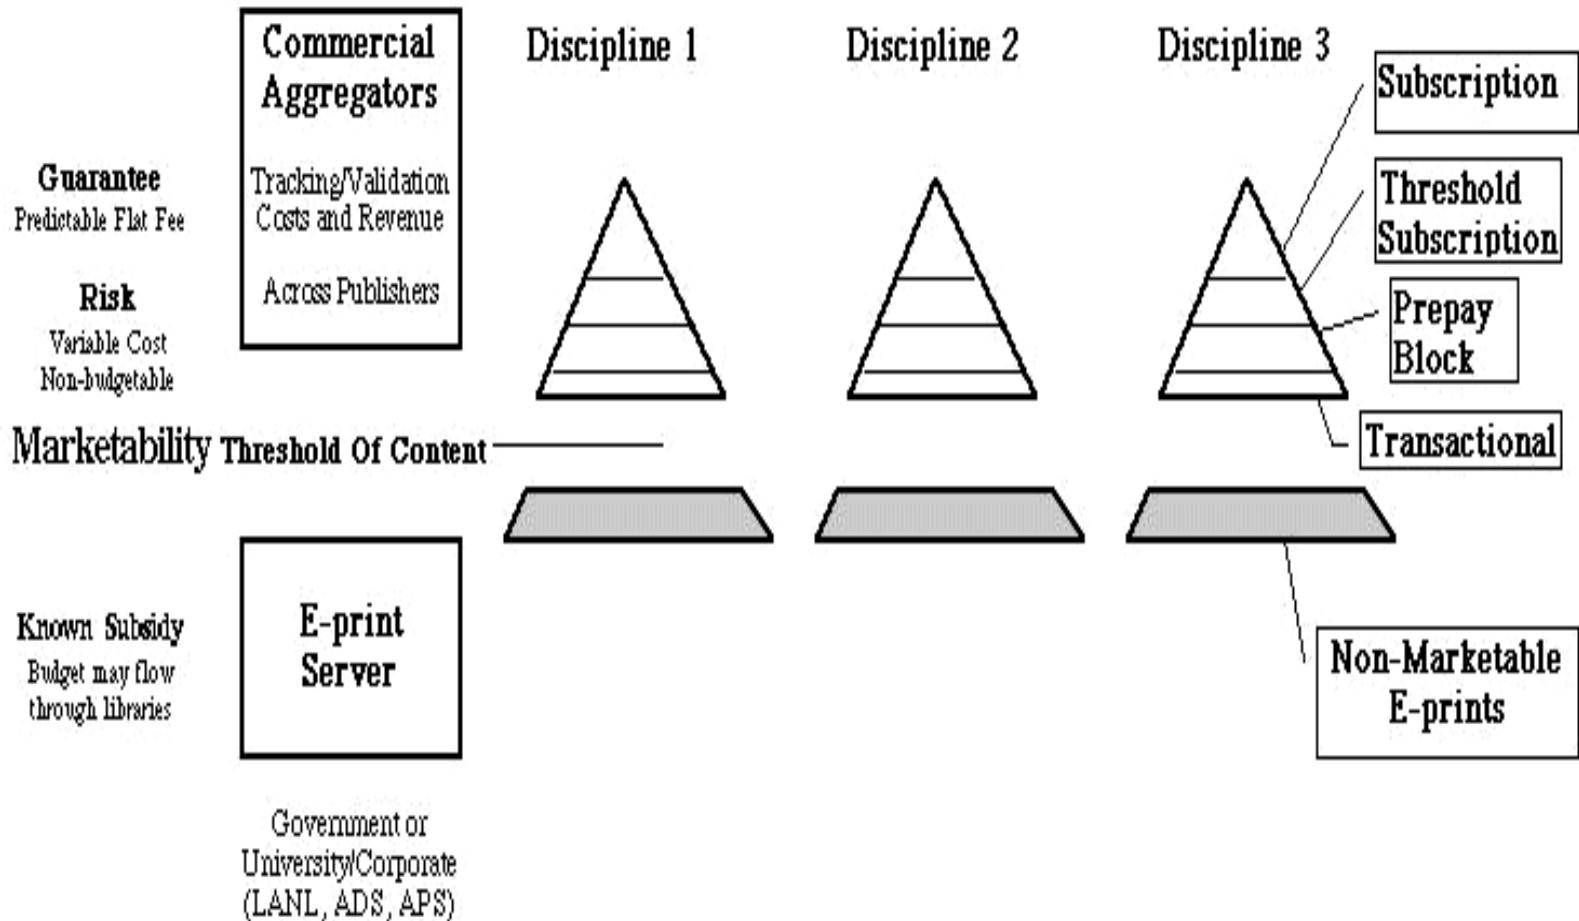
Commercial Aggregators

Tracking/Validation Costs and Revenue

Across Publishers

Discipline 1

Discipline 2

Discipline 3

Subscription

Threshold Subscription

Prepay Block

Transactional

Guarantee
Predictable Flat Fee

Risk
Variable Cost
Non-budgetable

Marketability Threshold Of Content

Known Subsidy
Budget may flow through libraries

E-print Server

Non-Marketable E-prints

Government or University/Corporate (LANL, ADS, APS)